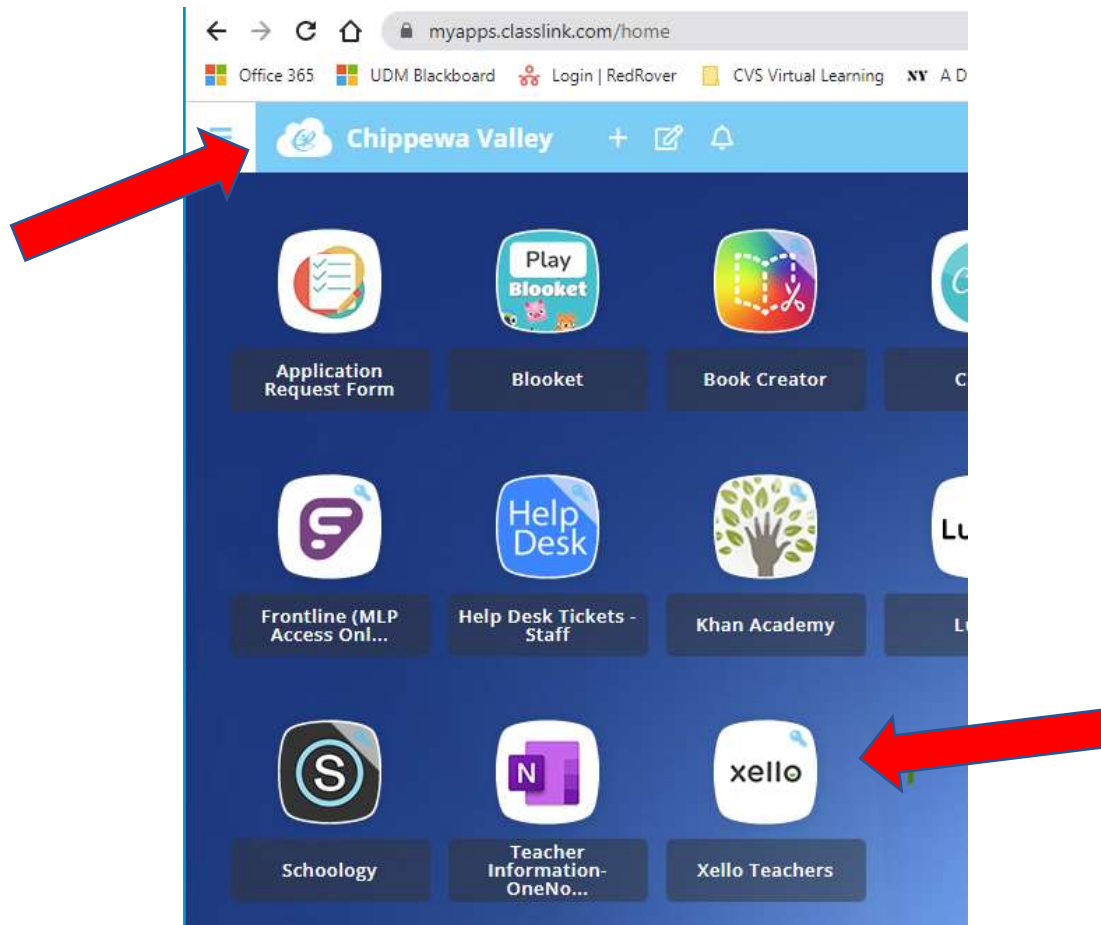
myapps.classlink.com/home

Office 365 UDM Blackboard Login | RedRover CVS Virtual Learning A D

Chippewa Valley

Play Blooket

Application Request Form

Blooket

Book Creator

C

Help Desk

Lu

Frontline (MLP Access Onl...

Help Desk Tickets - Staff

Khan Academy

L

S

N

xello

Schoology

Teacher Information-OneNo...

Xello Teachers